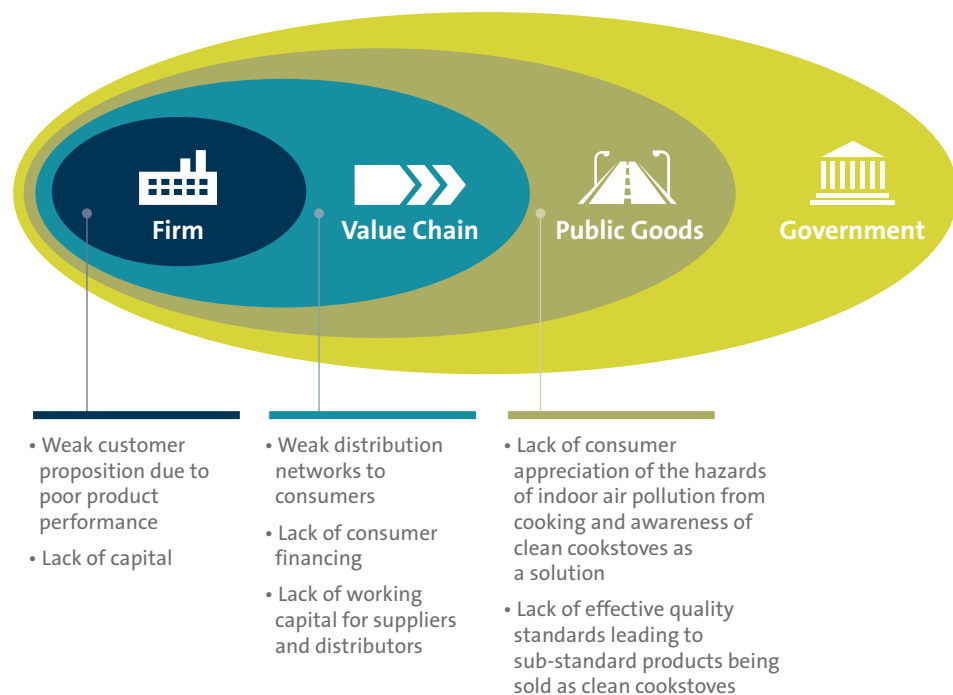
Firm

Value Chain

Public Goods

Government

• Weak customer proposition due to poor product performance

• Lack of capital

• Weak distribution networks to consumers

• Lack of consumer financing

• Lack of working capital for suppliers and distributors

• Lack of consumer appreciation of the hazards of indoor air pollution from cooking and awareness of clean cookstoves as a solution

• Lack of effective quality standards leading to sub-standard products being sold as clean cookstoves